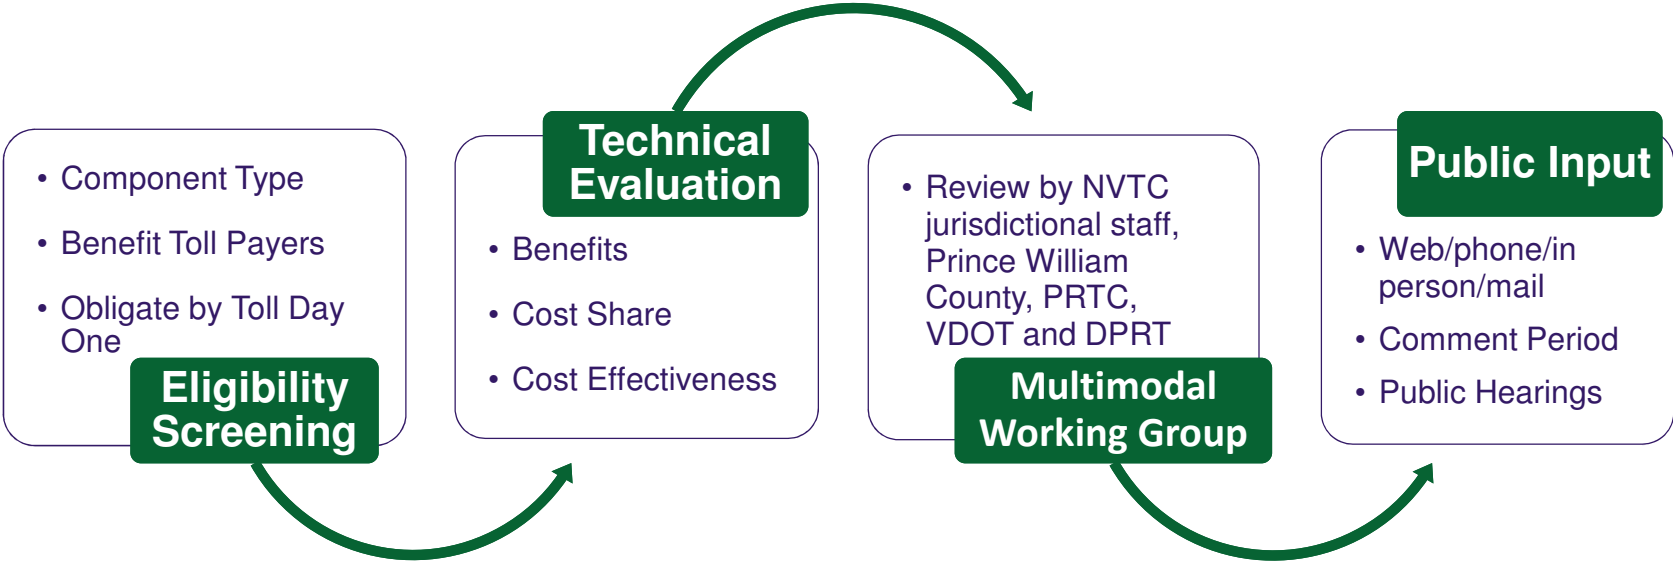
• Component Type
• Benefit Toll Payers
• Obligate by Toll Day One

Eligibility Screening

Technical Evaluation

• Benefits
• Cost Share
• Cost Effectiveness

• Review by NVTC jurisdictional staff, Prince William County, PRTC, VDOT and DPRT

Multimodal Working Group

Public Input

• Web/phone/in person/mail
• Comment Period
• Public Hearings